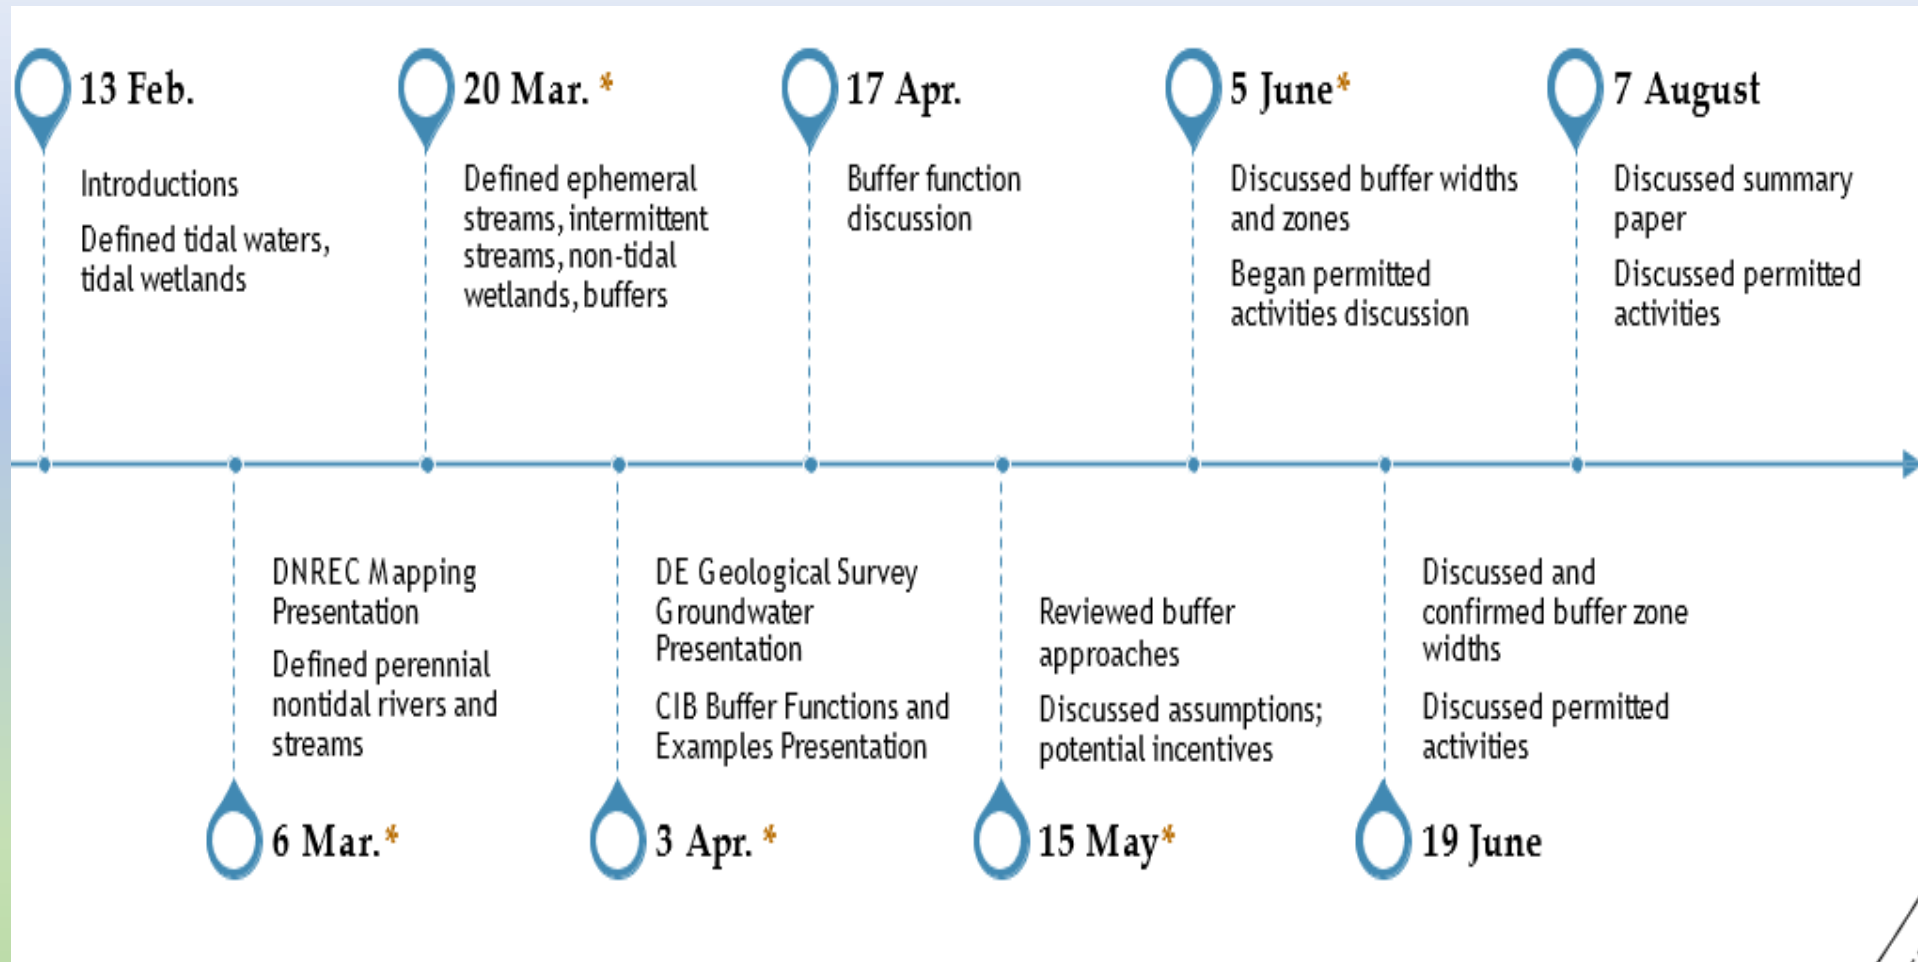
13 Feb.

Introductions

Defined tidal waters, tidal wetlands

6 Mar.*

DNREC Mapping Presentation

Defined perennial nontidal rivers and streams

20 Mar. *

Defined ephemeral streams, intermittent streams, non-tidal wetlands, buffers

3 Apr. *

DE Geological Survey Groundwater Presentation

CIB Buffer Functions and Examples Presentation

17 Apr.

Buffer function discussion

15 May*

Reviewed buffer approaches

Discussed assumptions; potential incentives

5 June*

Discussed buffer widths and zones

Began permitted activities discussion

19 June

Discussed and confirmed buffer zone widths

Discussed permitted activities

7 August

Discussed summary paper

Discussed permitted activities